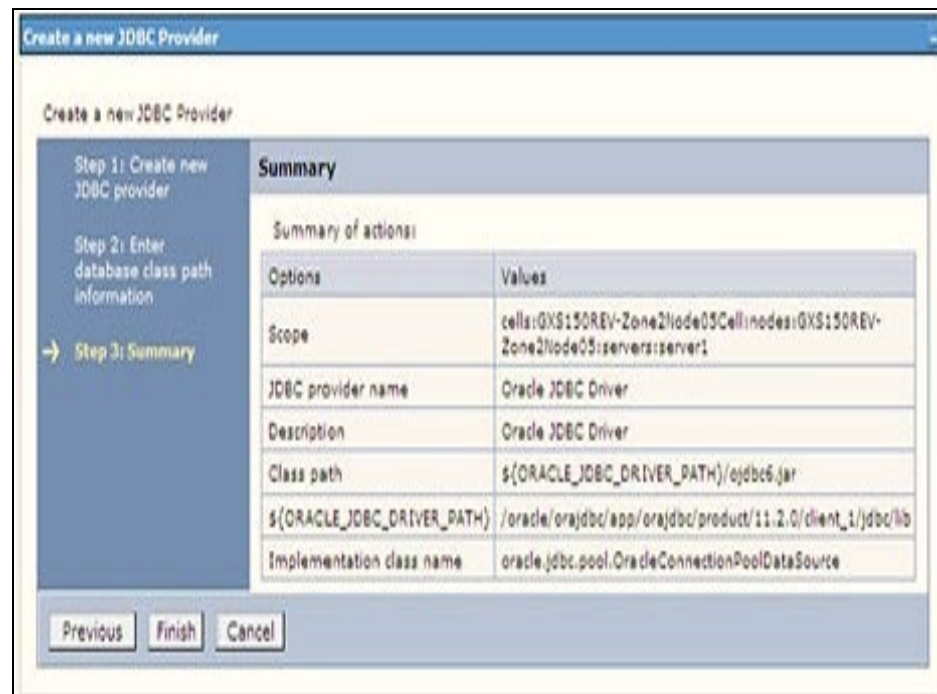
Create a new JDBC Provider

Create a new JDBC Provider

Step 1: Create new JDBC provider

Step 2: Enter database class path information

→ Step 3: Summary

Summary

Summary of actions:

| Options | Values |
|---|---|
| Scope | cells:GXS150REV-Zone2Node05Cell:nodes:GXS150REV-Zone2Node05:servers:server1 |
| JDBC provider name | Oracle JDBC Driver |
| Description | Oracle JDBC Driver |
| Class path | ${ORACLE_JDBC_DRIVER_PATH}/ojdbc6.jar |
| ${ORACLE_JDBC_DRIVER_PATH} | /oracle/orajdbc/app/orajdbc/product/11.2.0/client_1/jdbc/lib |
| Implementation class name | oracle.jdbc.pool.OracleConnectionPoolDataSource |

Previous Finish Cancel